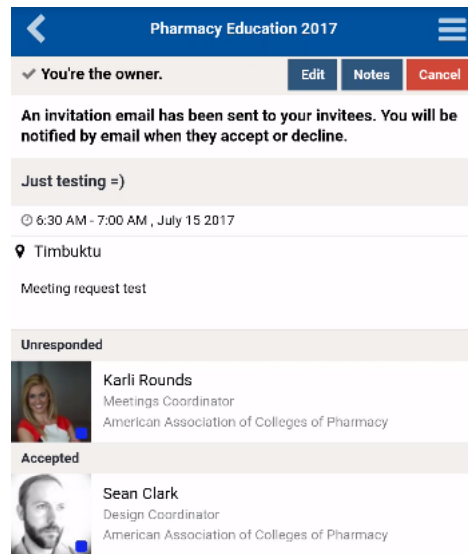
Pharmacy Education 2017

✔ You're the owner.

Edit

Notes

Cancel

An invitation email has been sent to your invitees. You will be notified by email when they accept or decline.

Just testing =)

6:30 AM - 7:00 AM , July 15 2017

Timbuktu

Meeting request test

Unresponded

Karli Rounds
Meetings Coordinator
American Association of Colleges of Pharmacy

Accepted

Sean Clark
Design Coordinator
American Association of Colleges of Pharmacy